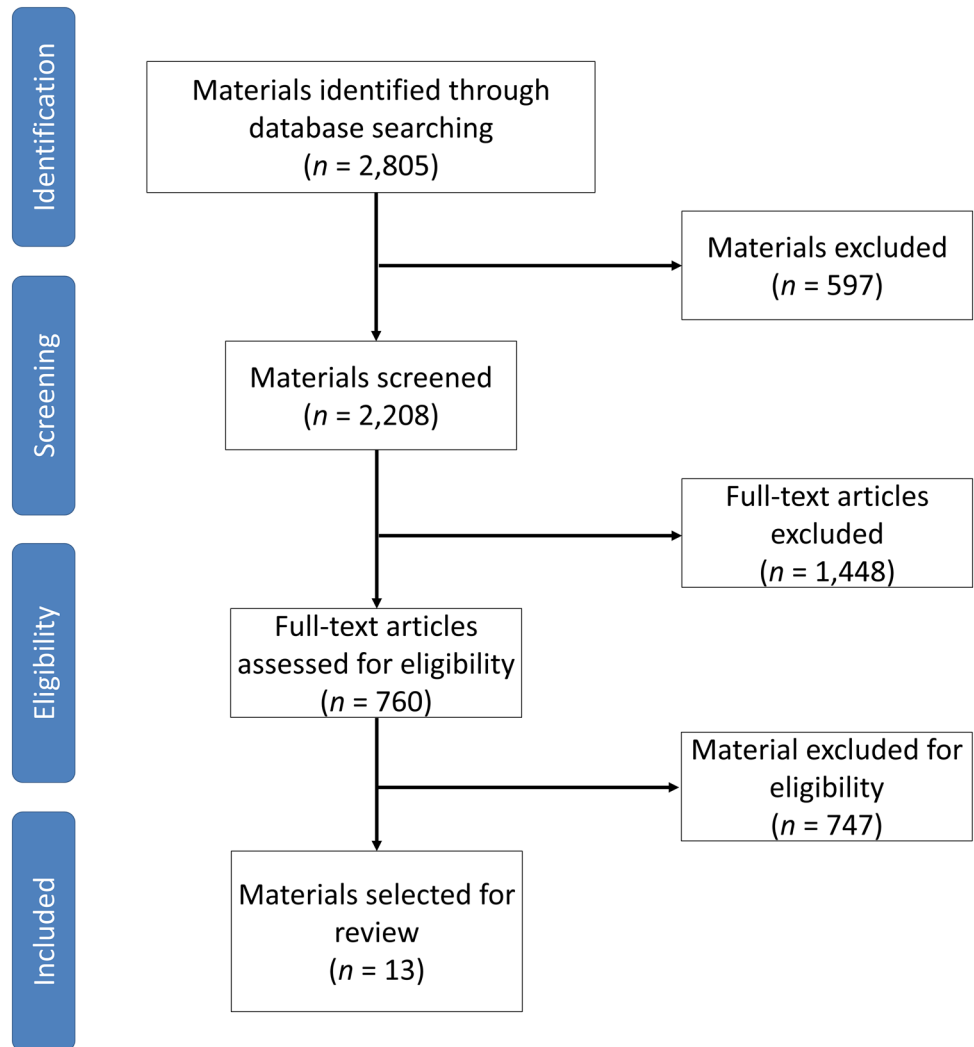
Identification

Materials identified through database searching ($n$ = 2,805)

Materials excluded ($n$ = 597)

Screening

Materials screened ($n$ = 2,208)

Full-text articles excluded ($n$ = 1,448)

Eligibility

Full-text articles assessed for eligibility ($n$ = 760)

Material excluded for eligibility ($n$ = 747)

Included

Materials selected for review ($n$ = 13)